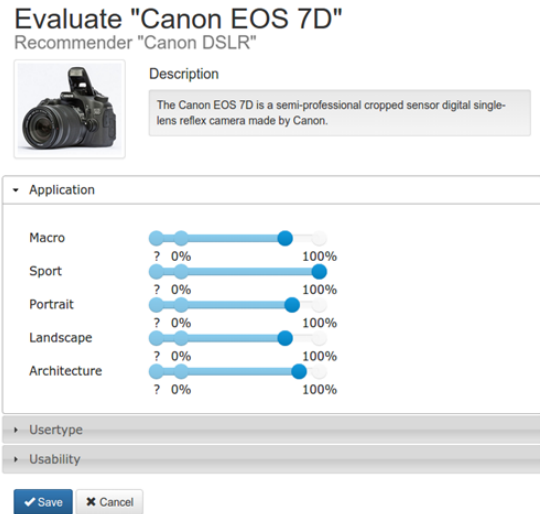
Evaluate "Canon EOS 7D"
Recommender "Canon DSLR"

Description

The Canon EOS 7D is a semi-professional cropped sensor digital single-lens reflex camera made by Canon.

Application

Macro
? 0% 100%

Sport
? 0% 100%

Portrait
? 0% 100%

Landscape
? 0% 100%

Architecture
? 0% 100%

Usertype

Usability

Save Cancel